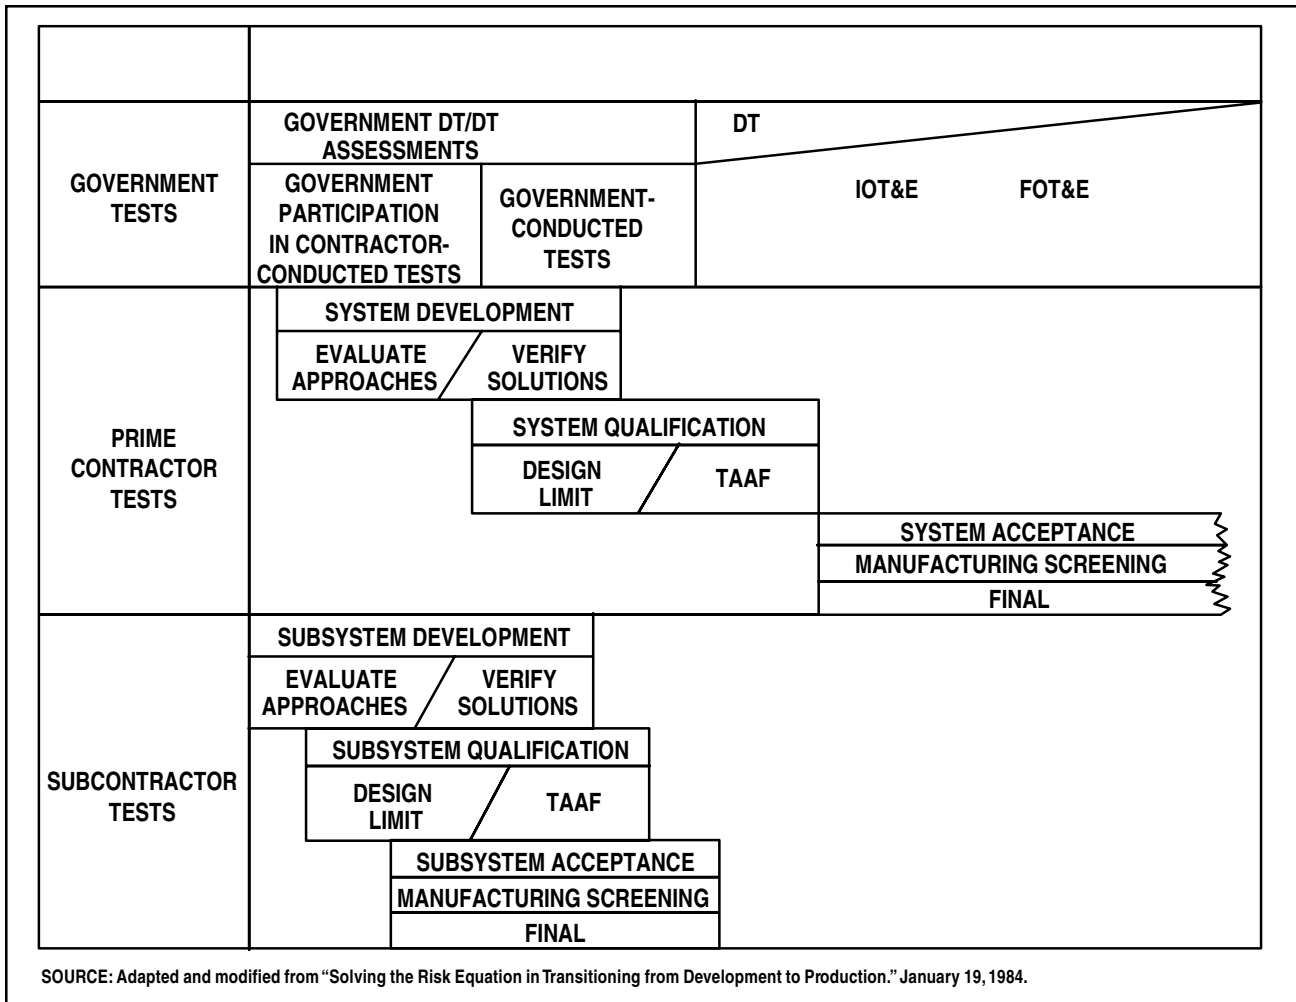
GOVERNMENT TESTS

GOVERNMENT DT/DT ASSESSMENTS

DT

GOVERNMENT PARTICIPATION IN CONTRACTOR-CONDUCTED TESTS

GOVERNMENT-CONDUCTED TESTS

IOT&E

FOT&E

PRIME CONTRACTOR TESTS

SYSTEM DEVELOPMENT

EVALUATE APPROACHES

VERIFY SOLUTIONS

SYSTEM QUALIFICATION

DESIGN LIMIT

TAAF

SYSTEM ACCEPTANCE

MANUFACTURING SCREENING

FINAL

SUBCONTRACTOR TESTS

SUBSYSTEM DEVELOPMENT

EVALUATE APPROACHES

VERIFY SOLUTIONS

SUBSYSTEM QUALIFICATION

DESIGN LIMIT

TAAF

SUBSYSTEM ACCEPTANCE

MANUFACTURING SCREENING

FINAL

SOURCE: Adapted and modified from "Solving the Risk Equation in Transitioning from Development to Production." January 19, 1984.